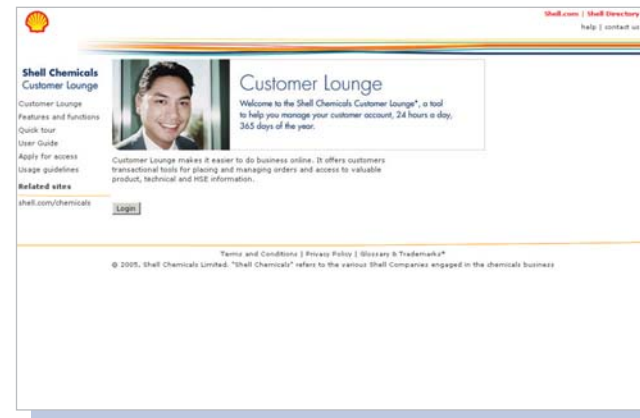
Shell.com | Shell Directory

help | contact us

Shell Chemicals
Customer Lounge

Customer Lounge
Features and functions
Quick tour
User Guide
Apply for access
Usage guidelines

Related sites

shell.com/chemicals

Customer Lounge

Welcome to the Shell Chemicals Customer Lounge*, a tool to help you manage your customer account, 24 hours a day, 365 days of the year.

Customer Lounge makes it easier to do business online. It offers customers transactional tools for placing and managing orders and access to valuable product, technical and HSE information.

Login

Terms and Conditions | Privacy Policy | Glossary & Trademarks*

© 2005, Shell Chemicals Limited. "Shell Chemicals" refers to the various Shell Companies engaged in the chemicals business